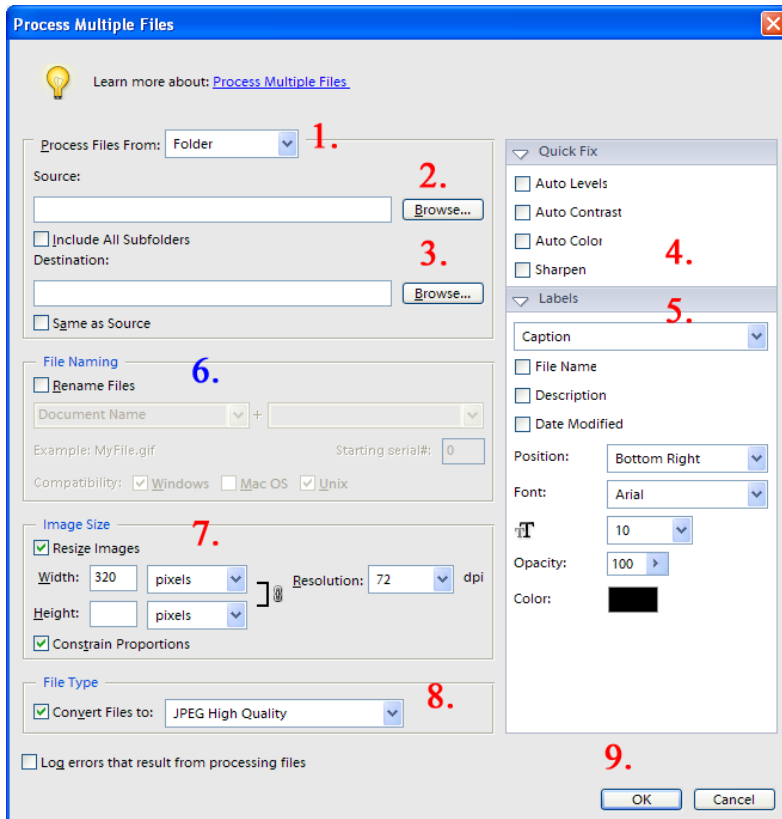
Process Multiple Files

Learn more about: Process Multiple Files

Process Files From: Folder 1.

Source: 2.

Browse...

Include All Subfolders

Destination: 3.

Browse...

Same as Source

File Naming

Rename Files 6.

Document Name +

Example: MyFile.gif

Starting serial#: 0

Compatibility: Windows Mac OS Unix

Image Size

Resize Images 7.

Width: 320 pixels

Resolution: 72 dpi

Height: pixels

Constrain Proportions

File Type

Convert Files to: JPEG High Quality 8.

Log errors that result from processing files

Quick Fix

Auto Levels

Auto Contrast

Auto Color 4.

Sharpen

Labels 5.

Caption

File Name

Description

Date Modified

Position: Bottom Right

Font: Arial

10

Opacity: 100

Color:

9.

OK Cancel